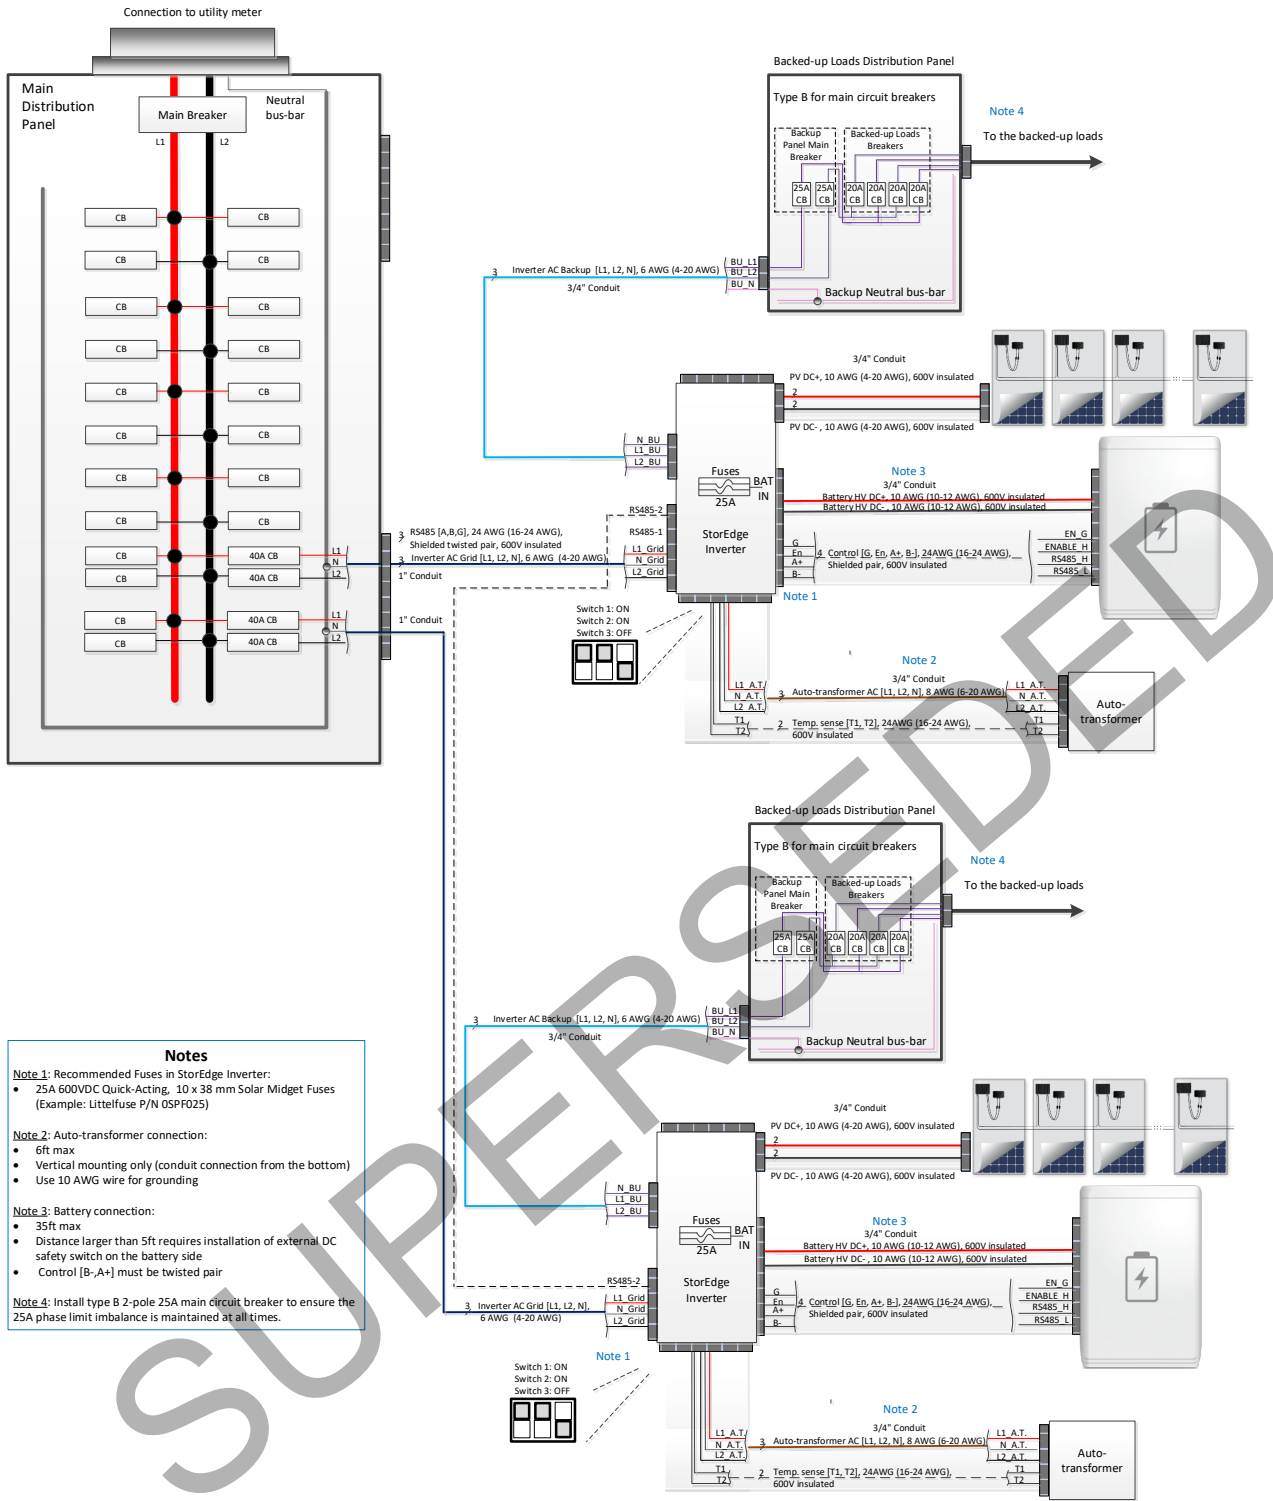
Connection to utility meter

Main Distribution Panel

Main Breaker

Neutral bus-bar

L1 L2

CB CB
CB CB
CB CB
CB CB
CB CB
CB CB
CB CB
CB CB
CB 40A CB
CB 40A CB
CB 40A CB
CB 40A CB

L1
N
L2
L1
N
L2

Backed-up Loads Distribution Panel

Type B for main circuit breakers

Backup Panel Main Breaker

Backed-up Loads Breakers

25A CB 25A CB 20A CB 20A CB 20A CB 20A CB

BU_L1
BU_L2
BU_N

Backup Neutral bus-bar

Note 4

To the backed-up loads

3 Inverter AC Backup [L1, L2, N], 6 AWG (4-20 AWG)

3/4" Conduit

3/4" Conduit

PV DC+, 10 AWG (4-20 AWG), 600V insulated

2
2

PV DC- , 10 AWG (4-20 AWG), 600V insulated

N_BU
L1_BU
L2_BU

Fuses
25A

BAT IN

StorEdge Inverter

Note 3

3/4" Conduit

Battery HV DC+, 10 AWG (10-12 AWG), 600V insulated

Battery HV DC- , 10 AWG (10-12 AWG), 600V insulated

RS485-2

RS485-1

3 RS485 [A,B,G], 24 AWG (16-24 AWG), Shielded twisted pair, 600V insulated

3 Inverter AC Grid [L1, L2, N], 6 AWG (4-20 AWG)

1" Conduit

1" Conduit

L1_Grid
N_Grid
L2_Grid

G
En
A+
B-

4 Control [G, En, A+, B-], 24AWG (16-24 AWG), Shielded pair, 600V insulated

EN_G
ENABLE_H
RS485_H
RS485_L

Note 1

Switch 1: ON
Switch 2: ON
Switch 3: OFF

Note 2

3/4" Conduit

L1_A.T.
N_A.T.
L2_A.T.

3 Auto-transformer AC [L1, L2, N], 8 AWG (6-20 AWG)

L1_A.T.
N_A.T.
L2_A.T.

Auto-transformer

T1
T2

2 Temp. sense [T1, T2], 24AWG (16-24 AWG), 600V insulated

T1
T2

Backed-up Loads Distribution Panel

Type B for main circuit breakers

Backup Panel Main Breaker

Backed-up Loads Breakers

25A CB 25A CB 20A CB 20A CB 20A CB 20A CB

Note 4

To the backed-up loads

3 Inverter AC Backup [L1, L2, N], 6 AWG (4-20 AWG)

3/4" Conduit

BU_L1
BU_L2
BU_N

Backup Neutral bus-bar

3/4" Conduit

PV DC+, 10 AWG (4-20 AWG), 600V insulated

2
2

PV DC- , 10 AWG (4-20 AWG), 600V insulated

N_BU
L1_BU
L2_BU

Fuses
25A

BAT IN

StorEdge Inverter

Note 3

3/4" Conduit

Battery HV DC+, 10 AWG (10-12 AWG), 600V insulated

Battery HV DC- , 10 AWG (10-12 AWG), 600V insulated

RS485-2

3 Inverter AC Grid [L1, L2, N], 6 AWG (4-20 AWG)

L1_Grid
N_Grid
L2_Grid

G
En
A+
B-

4 Control [G, En, A+, B-], 24AWG (16-24 AWG), Shielded pair, 600V insulated

EN_G
ENABLE_H
RS485_H
RS485_L

Note 1

Switch 1: ON
Switch 2: ON
Switch 3: OFF

Note 2

3/4" Conduit

L1_A.T.
N_A.T.
L2_A.T.

3 Auto-transformer AC [L1, L2, N], 8 AWG (6-20 AWG)

L1_A.T.
N_A.T.
L2_A.T.

Auto-transformer

T1
T2

2 Temp. sense [T1, T2], 24AWG (16-24 AWG), 600V insulated

T1
T2

Notes

Note 1: Recommended Fuses in StorEdge Inverter:
• 25A 600VDC Quick-Acting, 10 x 38 mm Solar Midget Fuses (Example: Littelfuse P/N 0SPF025)

Note 2: Auto-transformer connection:
• 6ft max
• Vertical mounting only (conduit connection from the bottom)
• Use 10 AWG wire for grounding

Note 3: Battery connection:
• 35ft max
• Distance larger than 5ft requires installation of external DC safety switch on the battery side
• Control [B-,A+] must be twisted pair

Note 4: Install type B 2-pole 25A main circuit breaker to ensure the 25A phase limit imbalance is maintained at all times.

SUPERSEDED